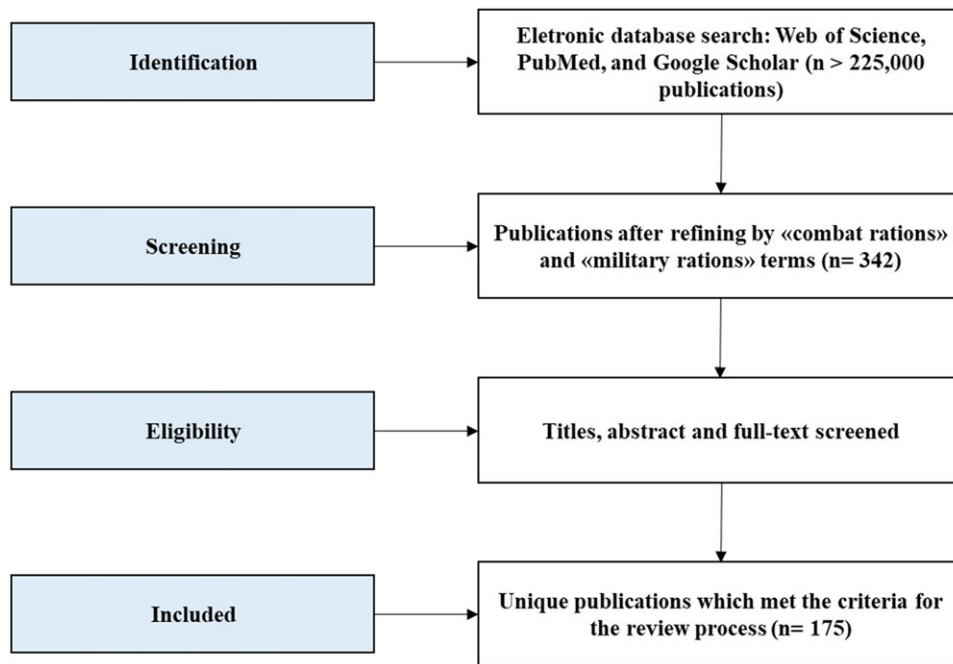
Identification

Eletronic database search: Web of Science, PubMed, and Google Scholar (n > 225,000 publications)

Screening

Publications after refining by «combat rations» and «military rations» terms (n= 342)

Eligibility

Titles, abstract and full-text screened

Included

Unique publications which met the criteria for the review process (n= 175)